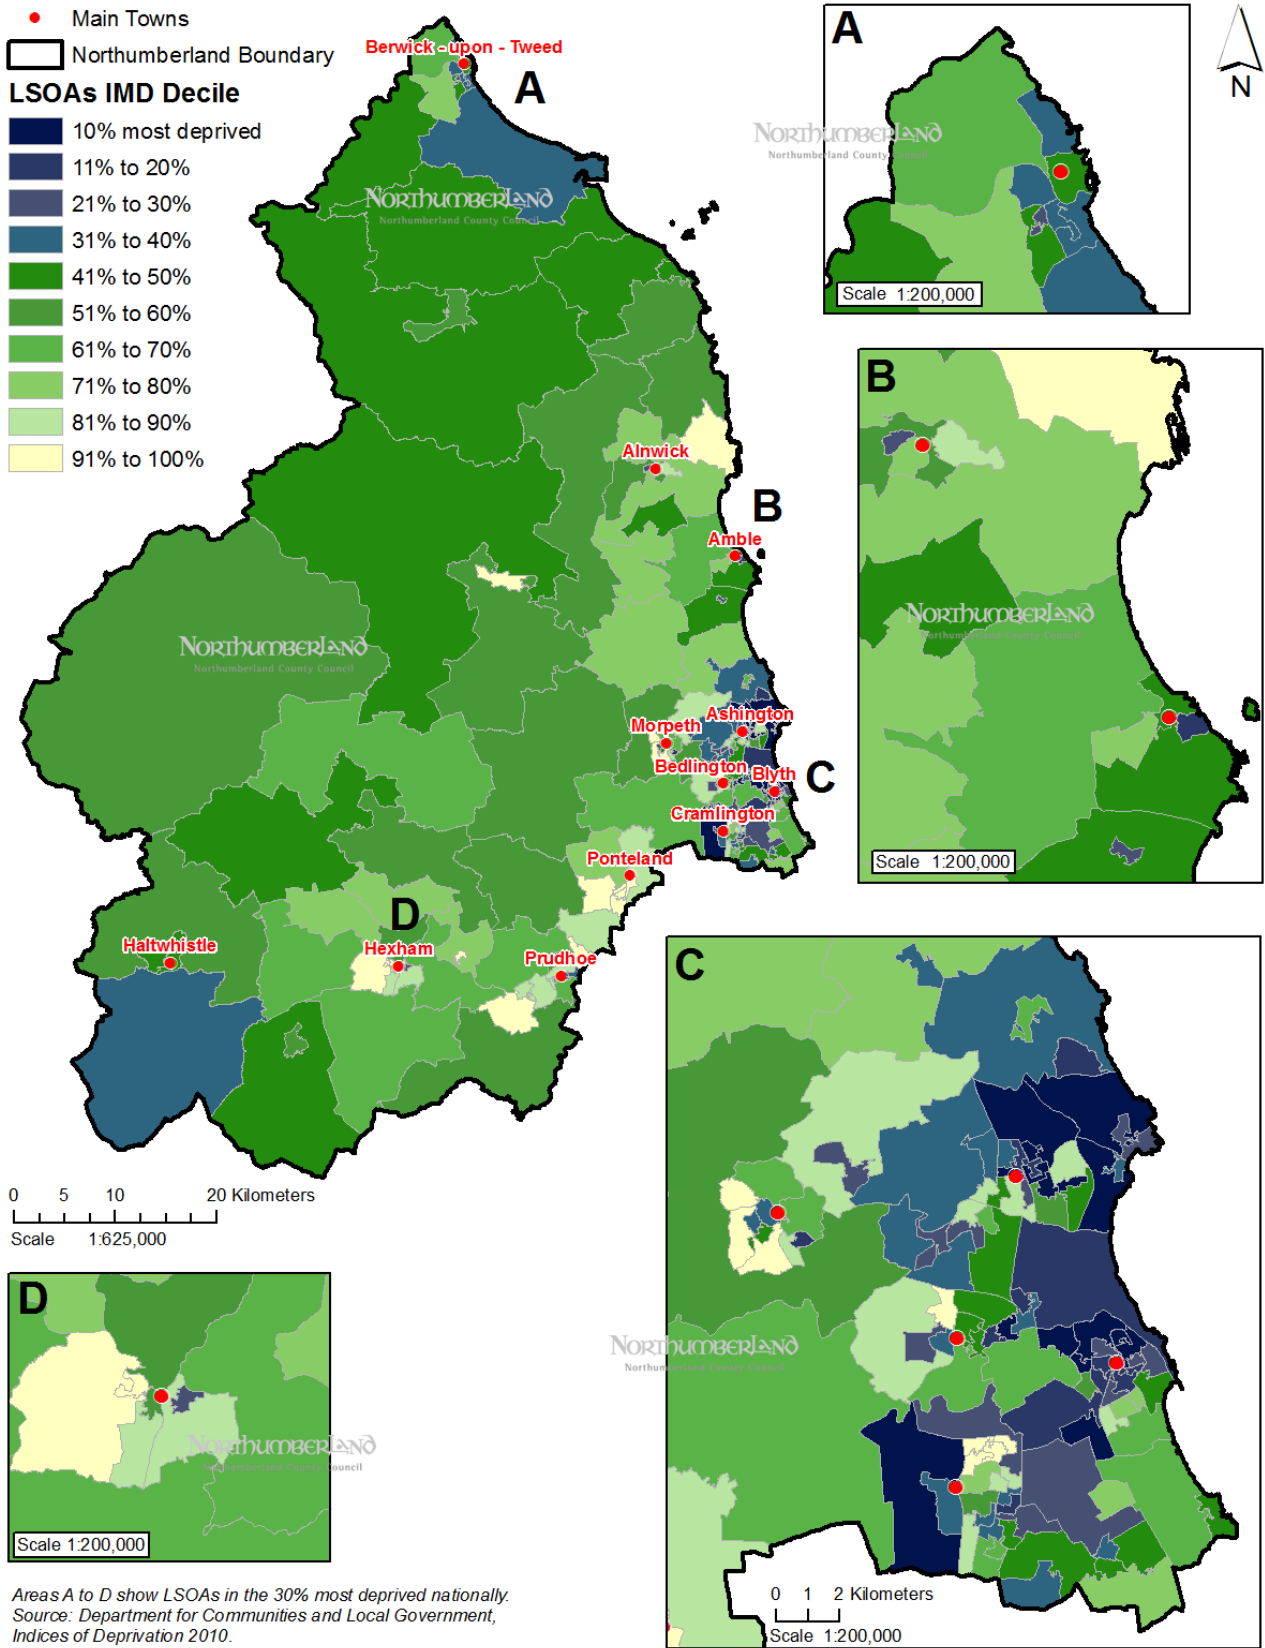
Main Towns
Northumberland Boundary
LSOAs IMD Decile
10% most deprived
11% to 20%
21% to 30%
31% to 40%
41% to 50%
51% to 60%
61% to 70%
71% to 80%
81% to 90%
91% to 100%

Berwick - upon - Tweed
A
Northumberland
Northumberland County Council
Alnwick
B
Amble
Northumberland
Northumberland County Council
Morpeth
Ashington
Bedlington
Blyth
C
Cramlington
Ponteland
D
Haltwhistle
Hexham
Prudhoe

0 5 10 20 Kilometers
Scale 1:625,000

A
Northumberland
Northumberland County Council
Scale 1:200,000

N

B
Northumberland
Northumberland County Council
Scale 1:200,000

C
Northumberland
Northumberland County Council
0 1 2 Kilometers
Scale 1:200,000

D
Northumberland
Northumberland County Council
Scale 1:200,000

Areas A to D show LSOAs in the 30% most deprived nationally.
Source: Department for Communities and Local Government, Indices of Deprivation 2010.